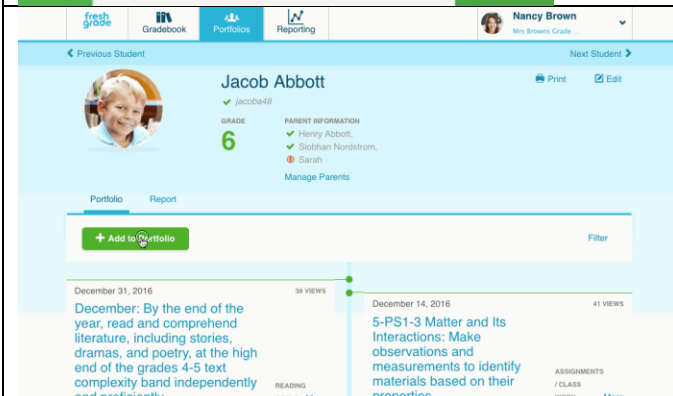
fresh grade

Gradebook

Portfolios

Reporting

Nancy Brown
Mrs Browns Grade ...

‹ Previous Student

Next Student ›

Jacob Abbott

jacoba48

Print

Edit

GRADE
6

PARENT INFORMATION
Henry Abbott,
Siobhan Nordstrom,
Sarah

Manage Parents

Portfolio

Report

+ Add to Portfolio

Filter

December 31, 2016

38 VIEWS

December: By the end of the year, read and comprehend literature, including stories, dramas, and poetry, at the high end of the grades 4-5 text complexity band independently and proficiently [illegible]

READING

December 14, 2016

41 VIEWS

5-PS1-3 Matter and Its Interactions: Make observations and measurements to identify materials based on their properties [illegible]

ASSIGNMENTS
/ CLASS

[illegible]